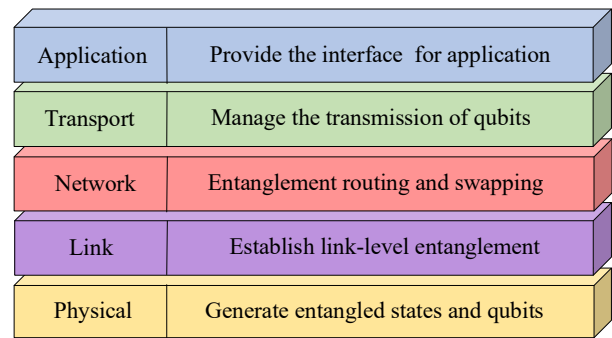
| Application | Provide the interface for application |
|---|---|
| Transport | Manage the transmission of qubits |
| Network | Entanglement routing and swapping |
| Link | Establish link-level entanglement |
| Physical | Generate entangled states and qubits |